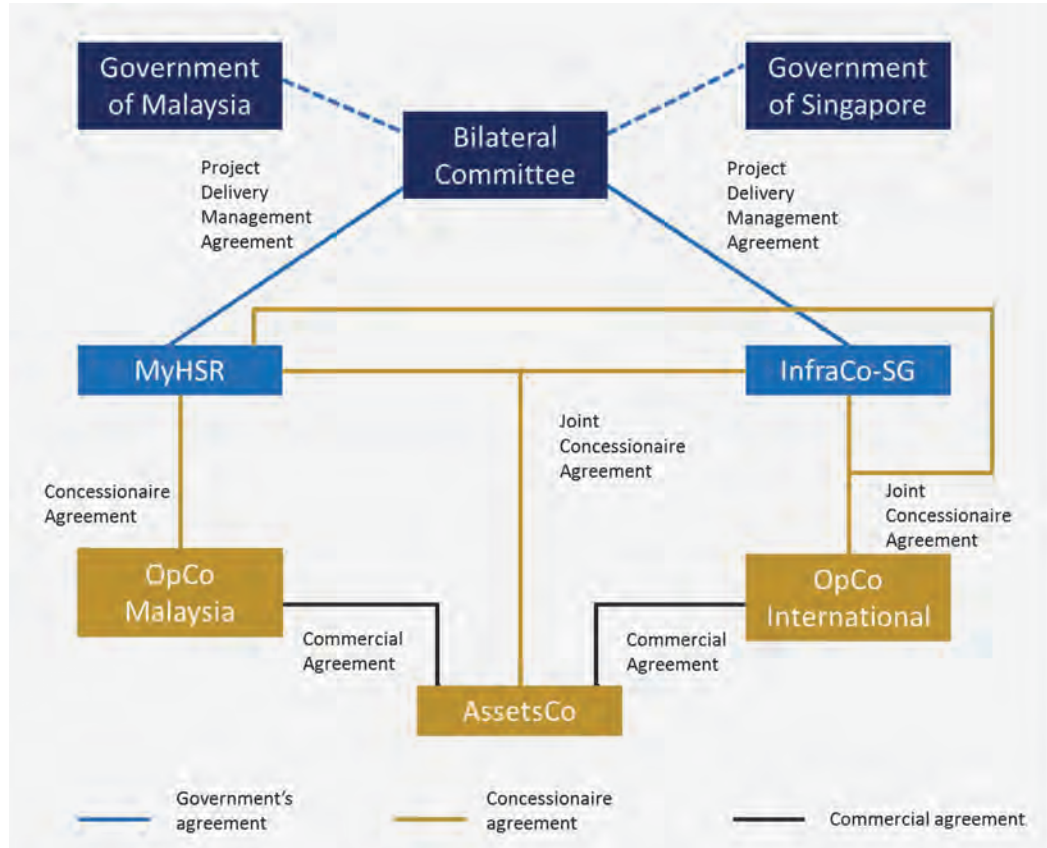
Government of Malaysia

Government of Singapore

Bilateral Committee

Project Delivery Management Agreement

Project Delivery Management Agreement

MyHSR

InfraCo-SG

Joint Concessionaire Agreement

Concessionaire Agreement

Joint Concessionaire Agreement

OpCo Malaysia

OpCo International

Commercial Agreement

Commercial Agreement

AssetsCo

Government's agreement

Concessionaire agreement

Commercial agreement